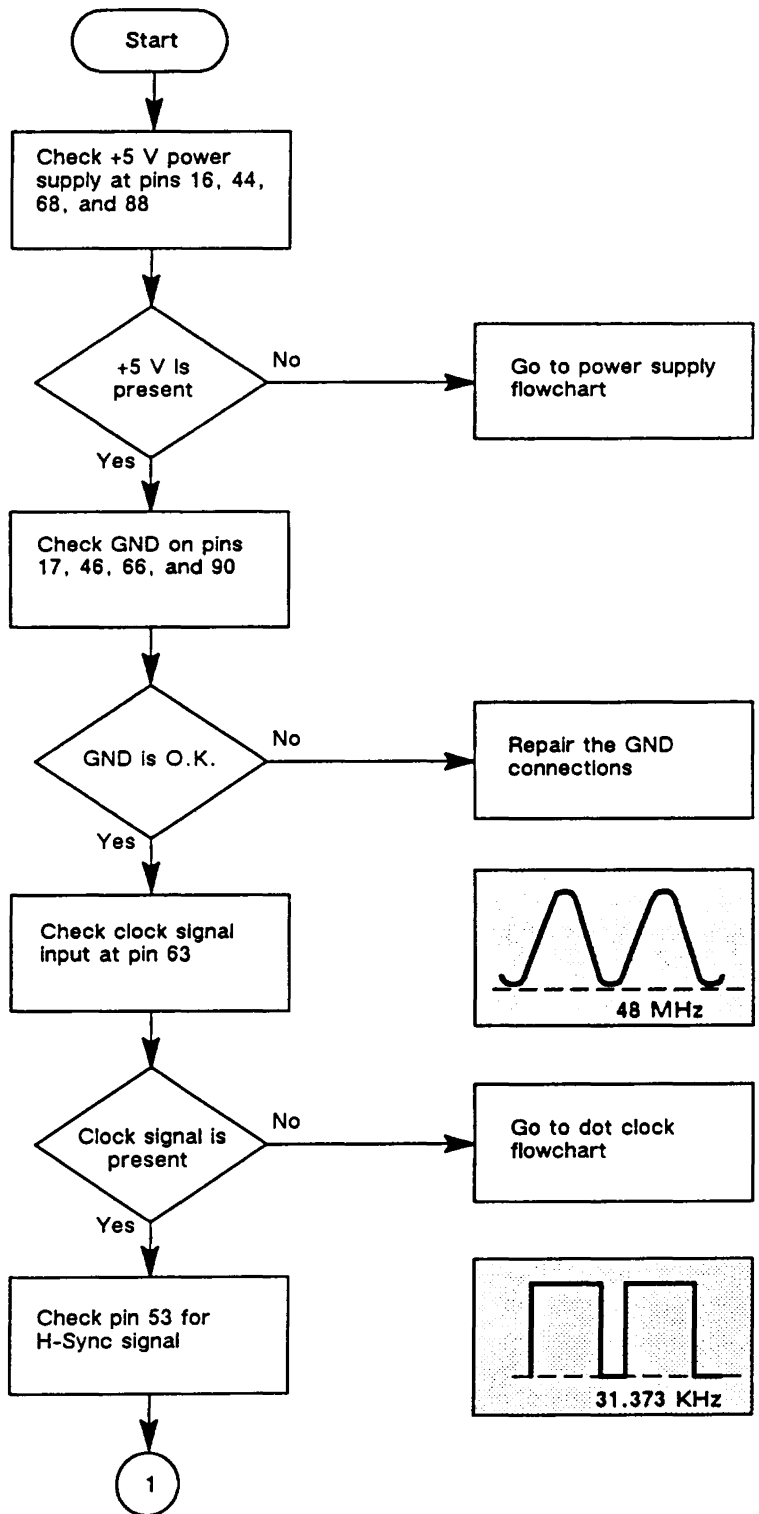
Start

Check +5 V power supply at pins 16, 44, 68, and 88

+5 V is present

No

Go to power supply flowchart

Yes

Check GND on pins 17, 46, 66, and 90

GND is O.K.

No

Repair the GND connections

Yes

Check clock signal input at pin 63

48 MHz

Clock signal is present

No

Go to dot clock flowchart

Yes

Check pin 53 for H-Sync signal

31.373 KHz

1